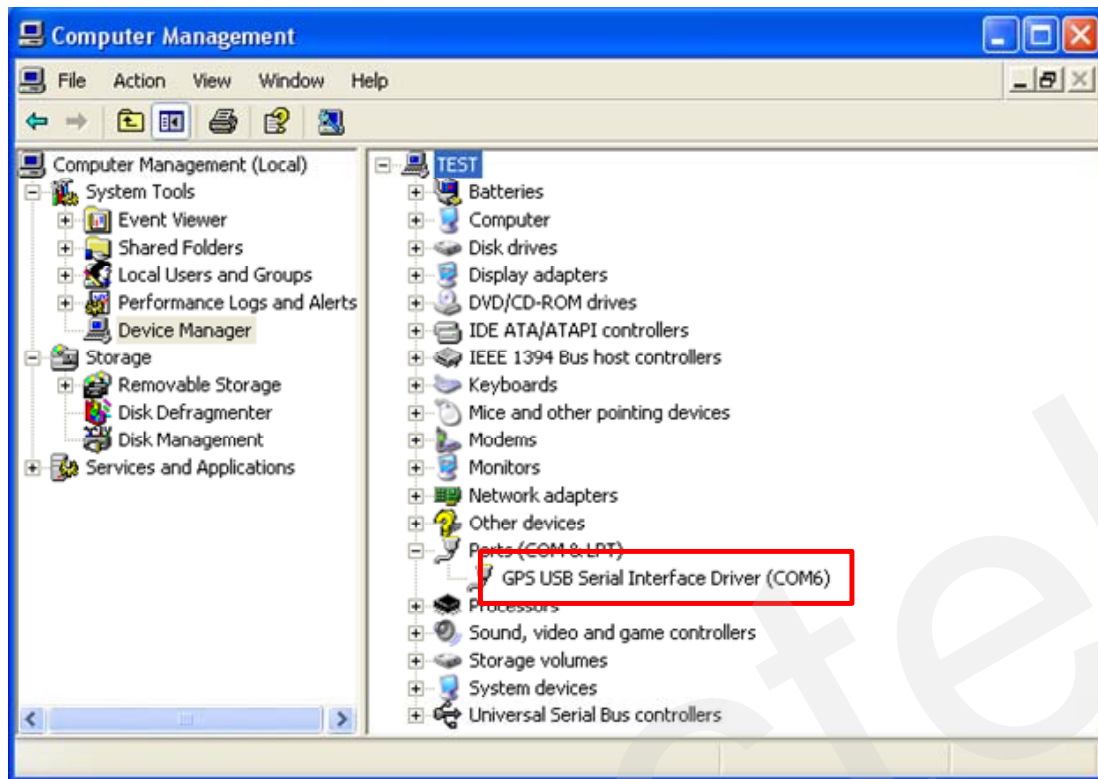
Computer Management

File Action View Window Help

Computer Management (Local)
System Tools
Event Viewer
Shared Folders
Local Users and Groups
Performance Logs and Alerts
Device Manager
Storage
Removable Storage
Disk Defragmenter
Disk Management
Services and Applications

TEST
Batteries
Computer
Disk drives
Display adapters
DVD/CD-ROM drives
IDE ATA/ATAPI controllers
IEEE 1394 Bus host controllers
Keyboards
Mice and other pointing devices
Modems
Monitors
Network adapters
Other devices
Ports (COM & LPT)
GPS USB Serial Interface Driver (COM6)
Processors
Sound, video and game controllers
Storage volumes
System devices
Universal Serial Bus controllers